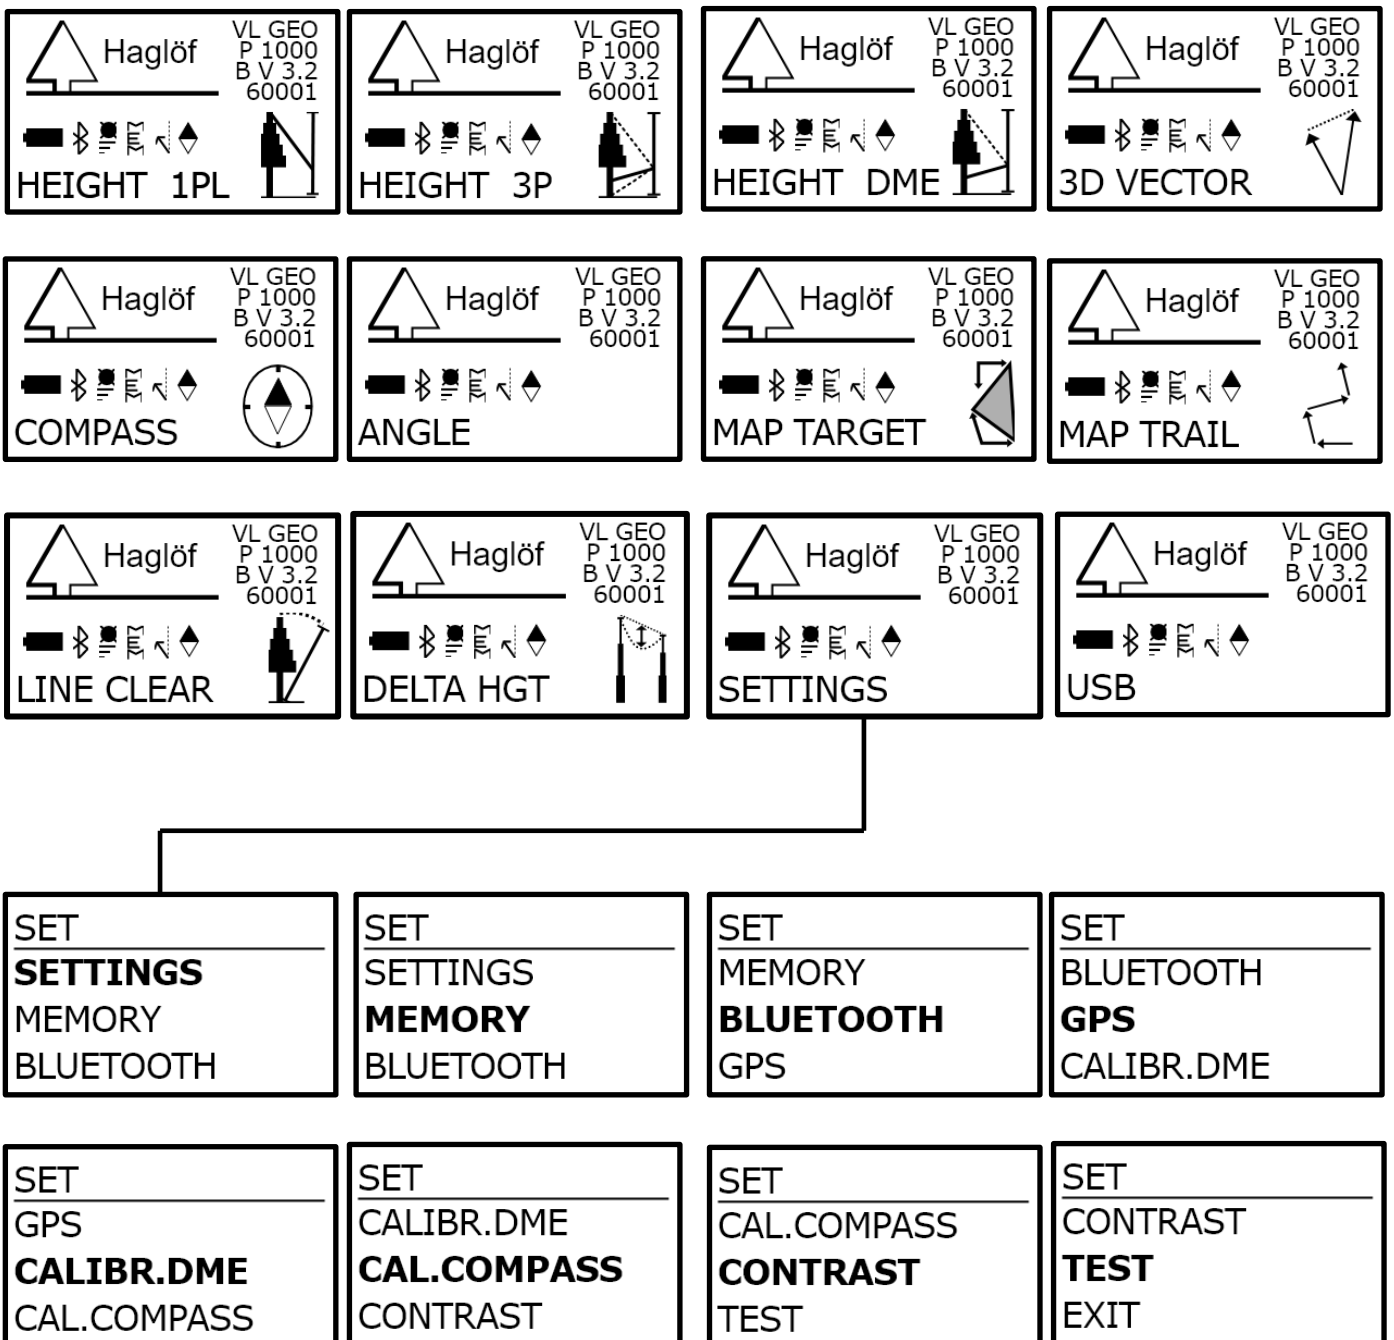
Haglöf
VL GEO
P 1000
B V 3.2
60001
HEIGHT 1PL

Haglöf
VL GEO
P 1000
B V 3.2
60001
HEIGHT 3P

Haglöf
VL GEO
P 1000
B V 3.2
60001
HEIGHT DME

Haglöf
VL GEO
P 1000
B V 3.2
60001
3D VECTOR

Haglöf
VL GEO
P 1000
B V 3.2
60001
COMPASS

Haglöf
VL GEO
P 1000
B V 3.2
60001
ANGLE

Haglöf
VL GEO
P 1000
B V 3.2
60001
MAP TARGET

Haglöf
VL GEO
P 1000
B V 3.2
60001
MAP TRAIL

Haglöf
VL GEO
P 1000
B V 3.2
60001
LINE CLEAR

Haglöf
VL GEO
P 1000
B V 3.2
60001
DELTA HGT

Haglöf
VL GEO
P 1000
B V 3.2
60001
SETTINGS

Haglöf
VL GEO
P 1000
B V 3.2
60001
USB

SET
**SETTINGS**
MEMORY
BLUETOOTH

SET
SETTINGS
**MEMORY**
BLUETOOTH

SET
MEMORY
**BLUETOOTH**
GPS

SET
BLUETOOTH
**GPS**
CALIBR.DME

SET
GPS
**CALIBR.DME**
CAL.COMPASS

SET
CALIBR.DME
**CAL.COMPASS**
CONTRAST

SET
CAL.COMPASS
**CONTRAST**
TEST

SET
CONTRAST
**TEST**
EXIT